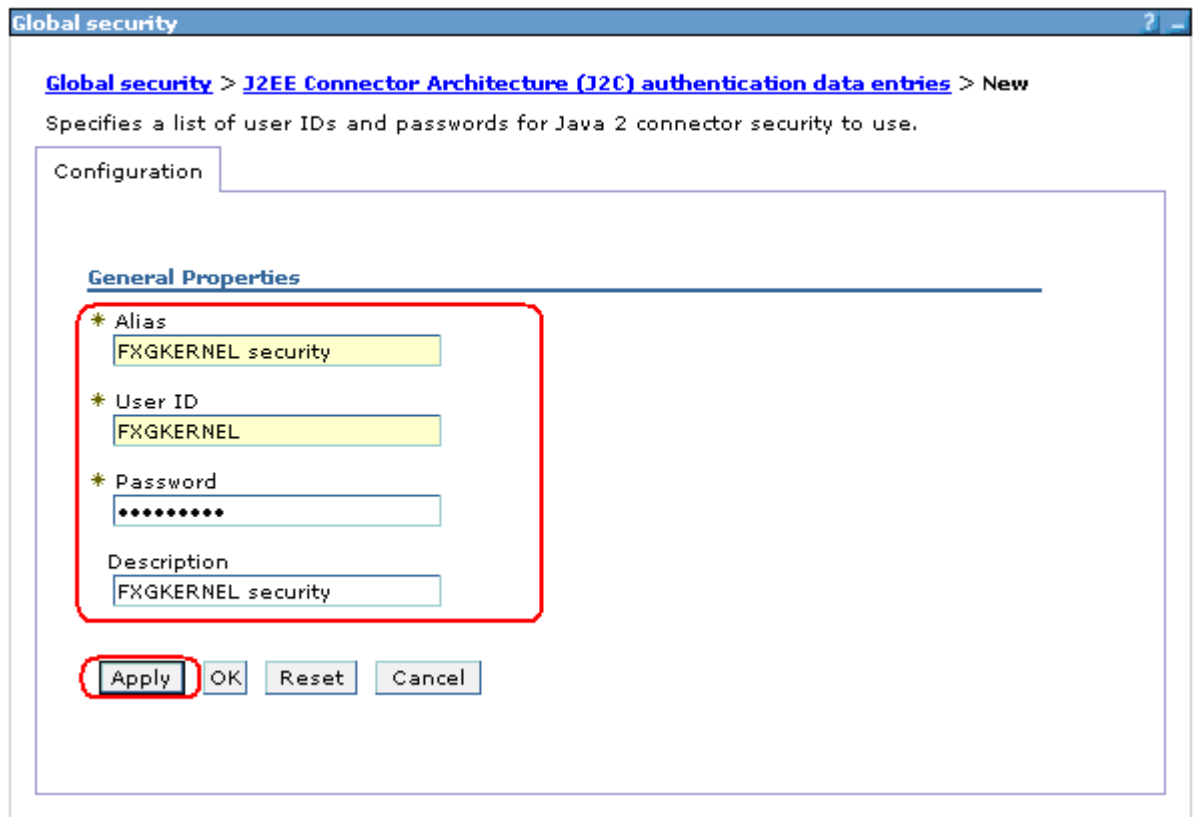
Global security ? _

Global security > J2EE Connector Architecture (J2C) authentication data entries > New

Specifies a list of user IDs and passwords for Java 2 connector security to use.

Configuration

General Properties

* Alias
FXGKERNEL security

* User ID
FXGKERNEL

* Password
•••••••••

Description
FXGKERNEL security

Apply OK Reset Cancel